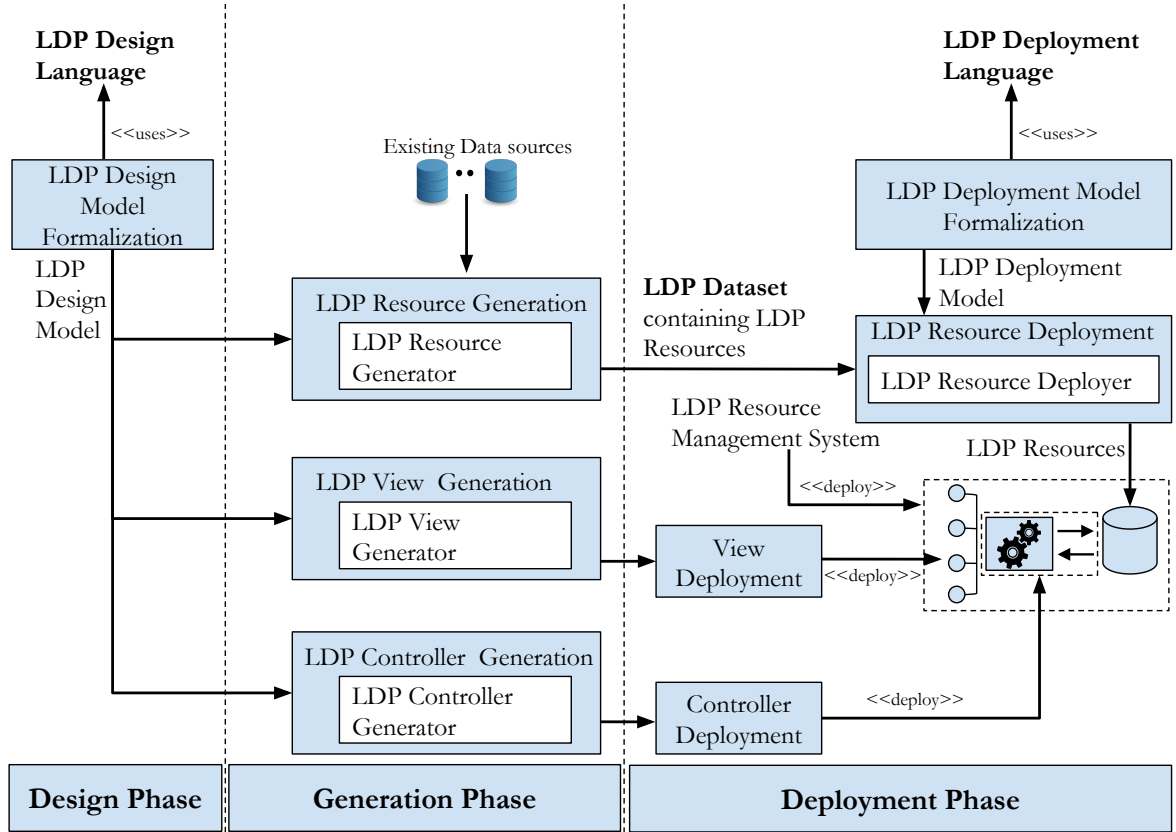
LDP Design Language

<<uses>>

LDP Design Model Formalization

LDP Design Model

Existing Data sources

LDP Resource Generation

LDP Resource Generator

LDP View Generation

LDP View Generator

LDP Controller Generation

LDP Controller Generator

LDP Dataset containing LDP Resources

LDP Deployment Language

<<uses>>

LDP Deployment Model Formalization

LDP Deployment Model

LDP Resource Deployment

LDP Resource Deployer

LDP Resource Management System

LDP Resources

<<deploy>>

View Deployment

<<deploy>>

Controller Deployment

<<deploy>>

Design Phase

Generation Phase

Deployment Phase